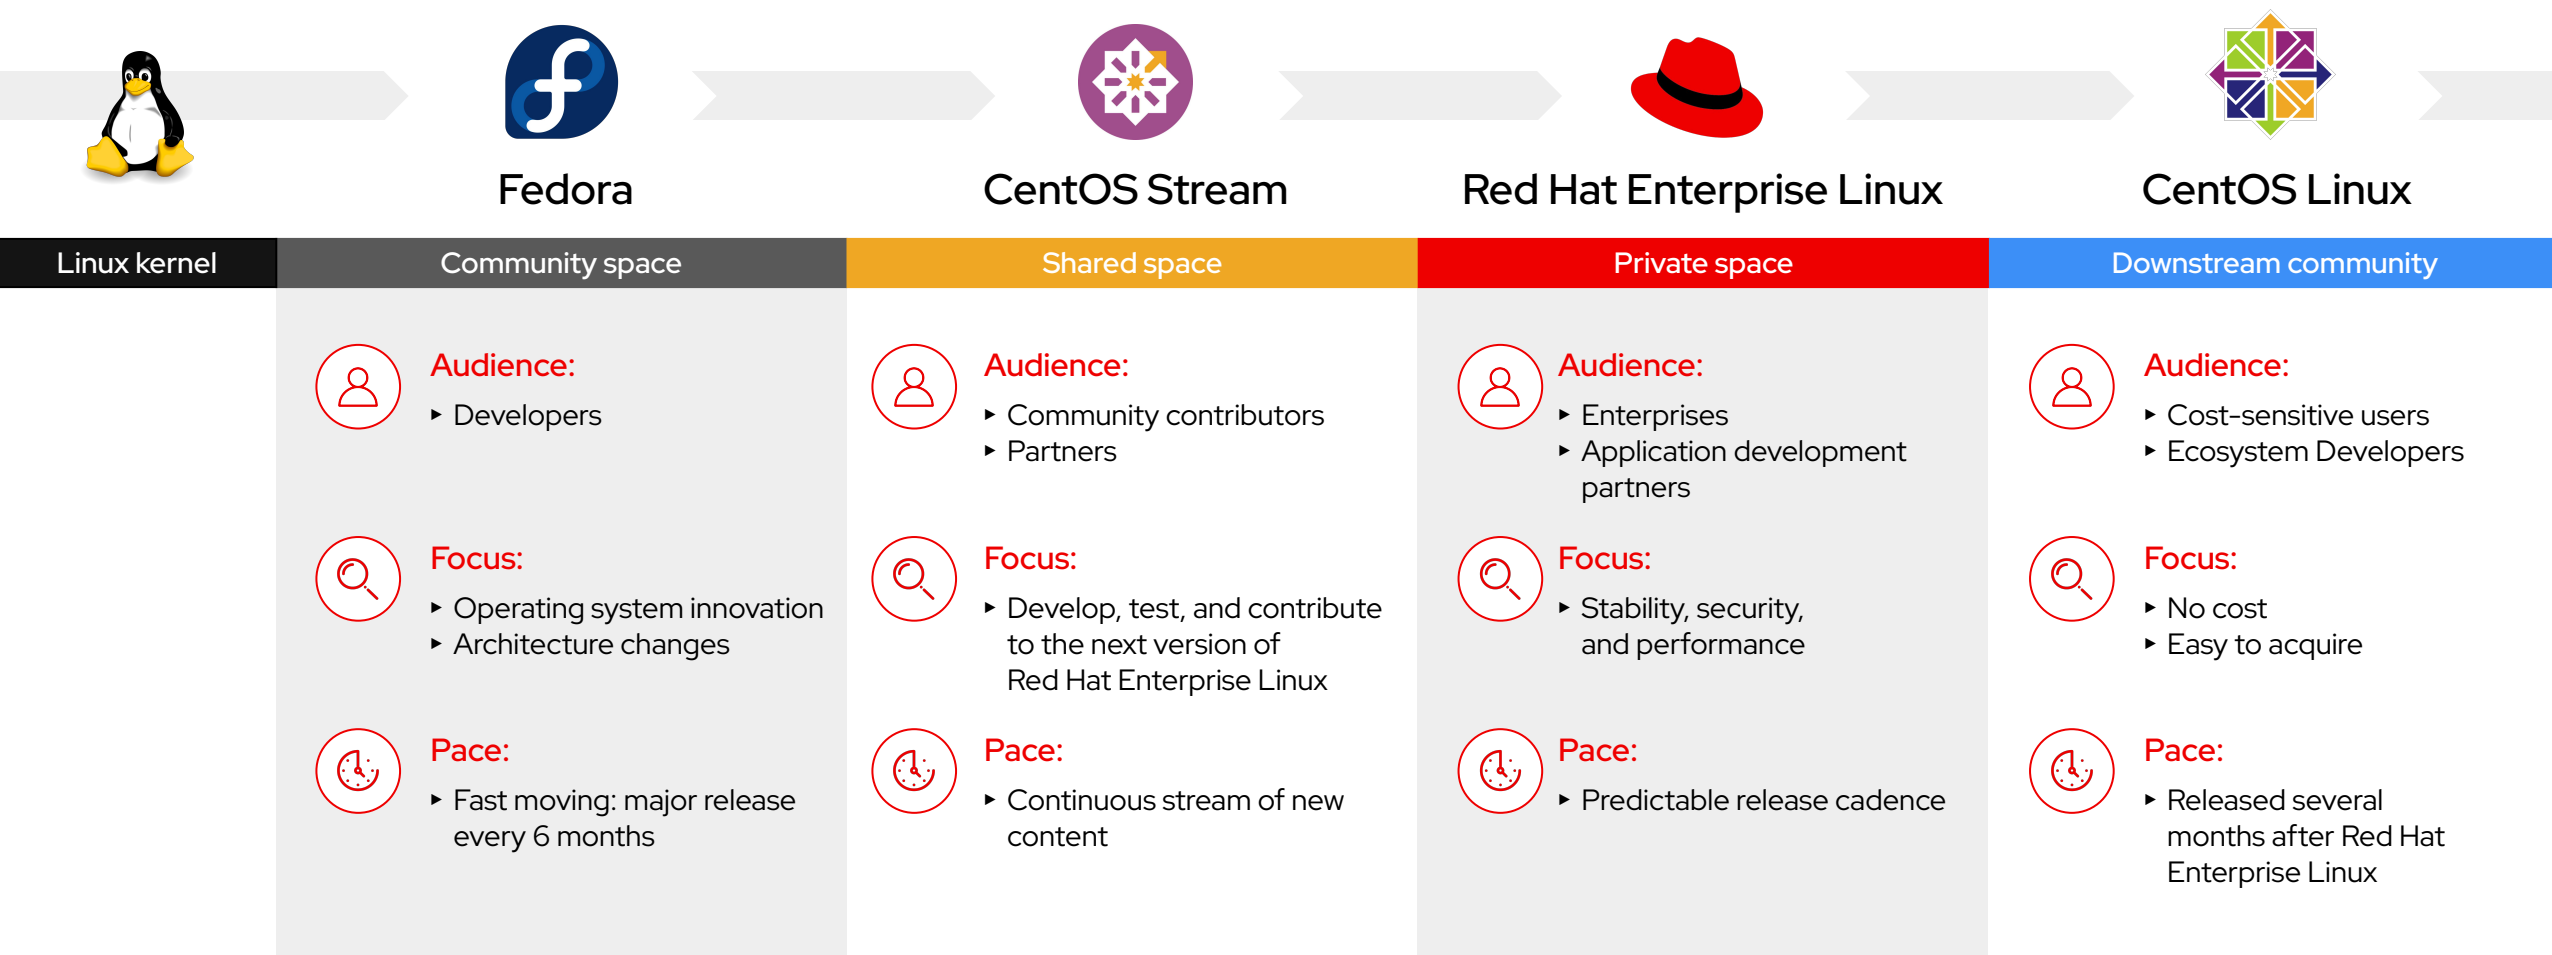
Fedora

CentOS Stream

Red Hat Enterprise Linux

CentOS Linux

| Linux kernel | Community space | Shared space | Private space | Downstream community |
|---|---|---|---|---|

Audience:
▸ Developers

Focus:
▸ Operating system innovation
▸ Architecture changes

Pace:
▸ Fast moving: major release every 6 months

Audience:
▸ Community contributors
▸ Partners

Focus:
▸ Develop, test, and contribute to the next version of Red Hat Enterprise Linux

Pace:
▸ Continuous stream of new content

Audience:
▸ Enterprises
▸ Application development partners

Focus:
▸ Stability, security, and performance

Pace:
▸ Predictable release cadence

Audience:
▸ Cost-sensitive users
▸ Ecosystem Developers

Focus:
▸ No cost
▸ Easy to acquire

Pace:
▸ Released several months after Red Hat Enterprise Linux